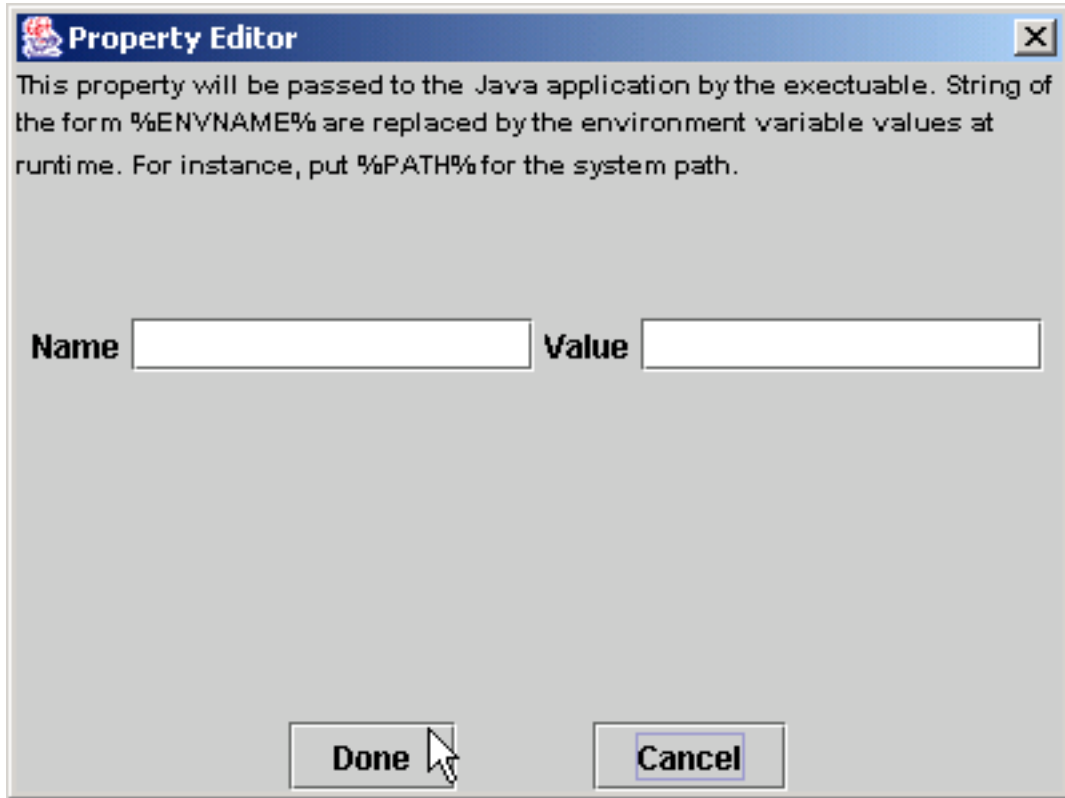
Property Editor

This property will be passed to the Java application by the exectuable. String of the form %ENVNAME% are replaced by the environment variable values at runtime. For instance, put %PATH% for the system path.

Name

Value

Done

Cancel